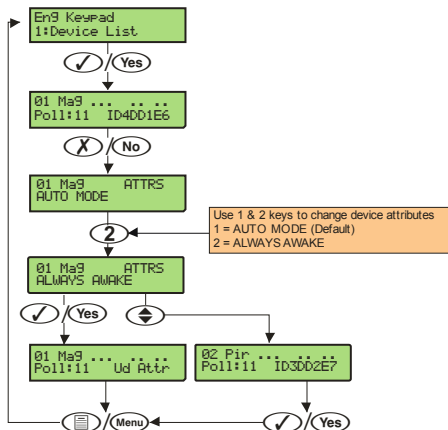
Eng Keypad
1:Device List

Yes

01 Mag ... .. ..
Poll:11 ID4DD1E6

No

01 Mag ATTRS
AUTO MODE

Use 1 & 2 keys to change device attributes
1 = AUTO MODE (Default)
2 = ALWAYS AWAKE

2

01 Mag ATTRS
ALWAYS AWAKE

Yes

01 Mag ... .. ..
Poll:11 Ud Attr

02 Pir ... .. ..
Poll:11 ID3DD2E7

Menu

Yes